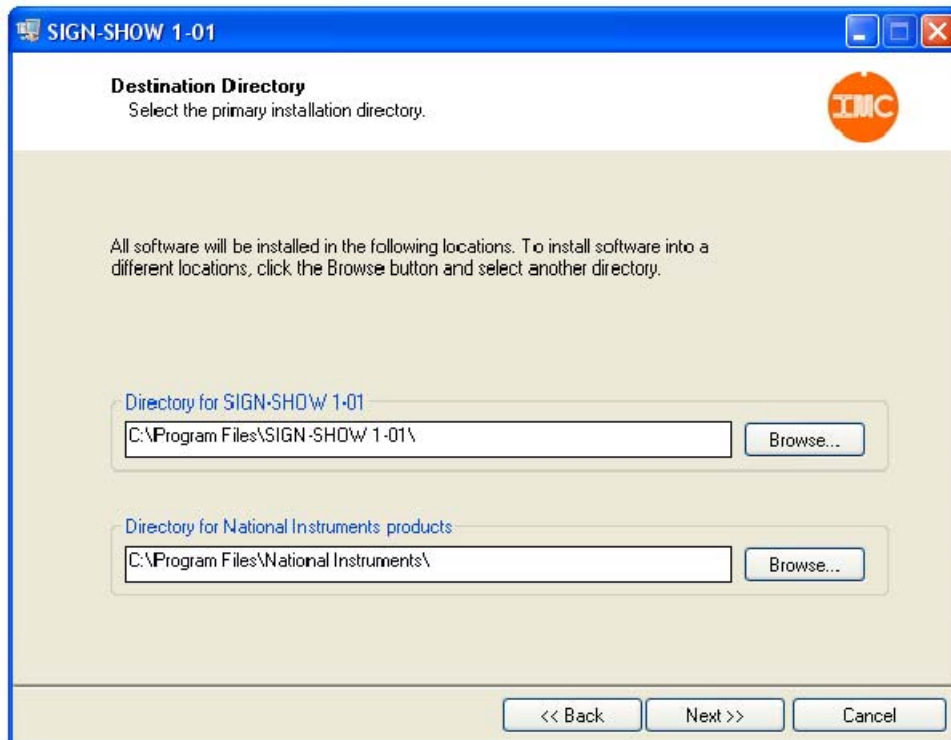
SIGN-SHOW 1-01

Destination Directory
Select the primary installation directory.

IMC

All software will be installed in the following locations. To install software into a different locations, click the Browse button and select another directory.

Directory for SIGN-SHOW 1-01
C:\Program Files\SIGN-SHOW 1-01\
Browse...

Directory for National Instruments products
C:\Program Files\National Instruments\
Browse...

<< Back
Next >>
Cancel